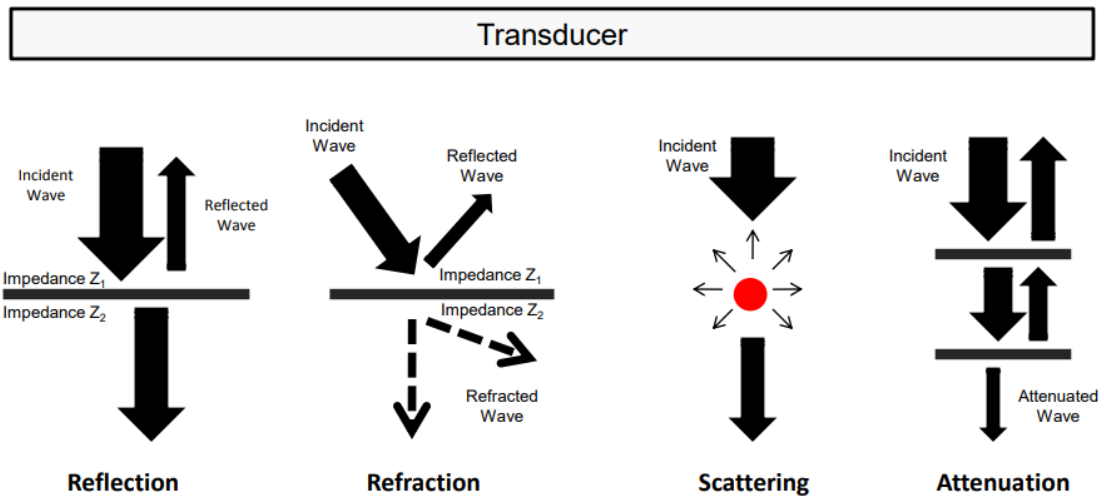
Transducer

Incident Wave

Reflected Wave

Impedance $Z_1$

Impedance $Z_2$

Reflection

Incident Wave

Reflected Wave

Impedance $Z_1$

Impedance $Z_2$

Refracted Wave

Refraction

Incident Wave

Scattering

Incident Wave

Attenuated Wave

Attenuation